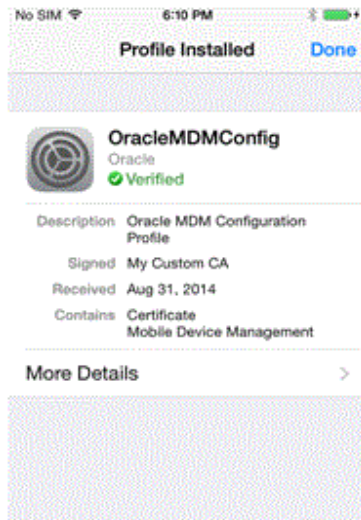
No SIM
6:10 PM
Profile Installed
Done

OracleMDMConfig
Oracle
Verified

| | |
|---|---|
| Description | Oracle MDM Configuration Profile |
| Signed | My Custom CA |
| Received | Aug 31, 2014 |
| Contains | Certificate Mobile Device Management |

More Details